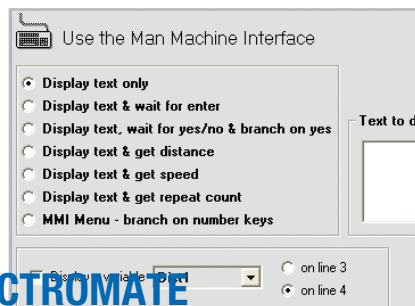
Use the Man Machine Interface

Display text only
Display text & wait for enter
Display text, wait for yes/no & branch on yes
Display text & get distance
Display text & get speed
Display text & get repeat count
MMI Menu - branch on number keys

Text to d

Display variable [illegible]

on line 3
on line 4

CTROMATE